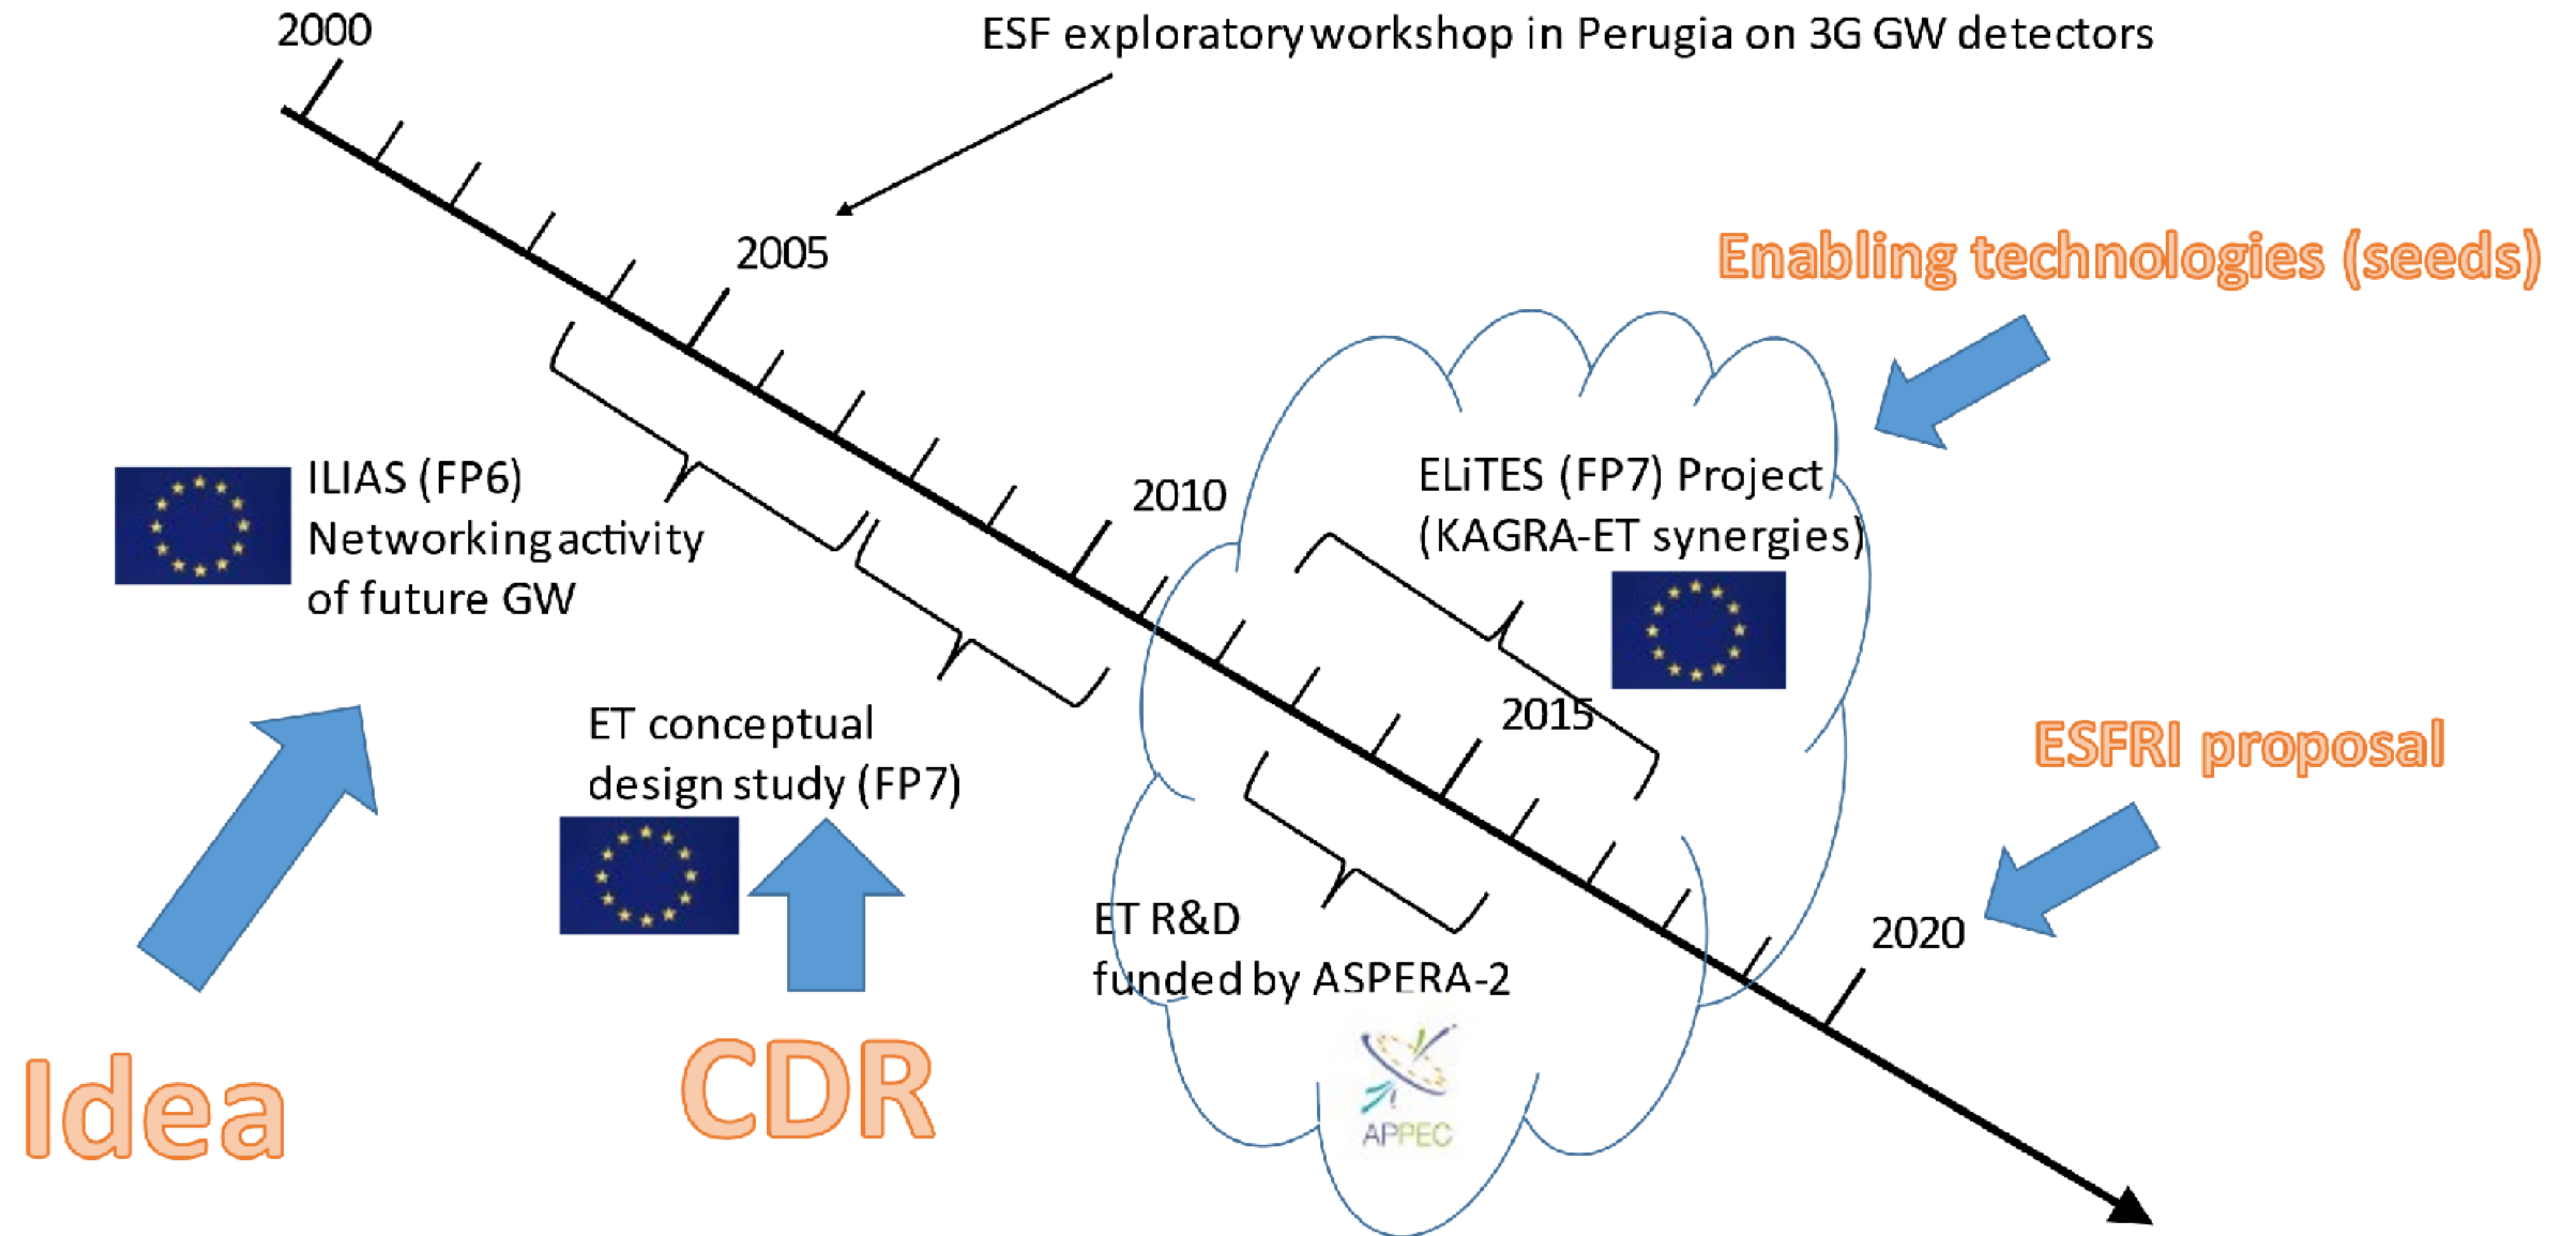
2000

ESF exploratory workshop in Perugia on 3G GW detectors

2005

Enabling technologies (seeds)

ILIAS (FP6)
Networking activity
of future GW

2010

ELiTES (FP7) Project
(KAGRA-ET synergies)

ET conceptual
design study (FP7)

2015

ESFRI proposal

ET R&D
funded by ASPERA-2

2020

APPEC

Idea

CDR